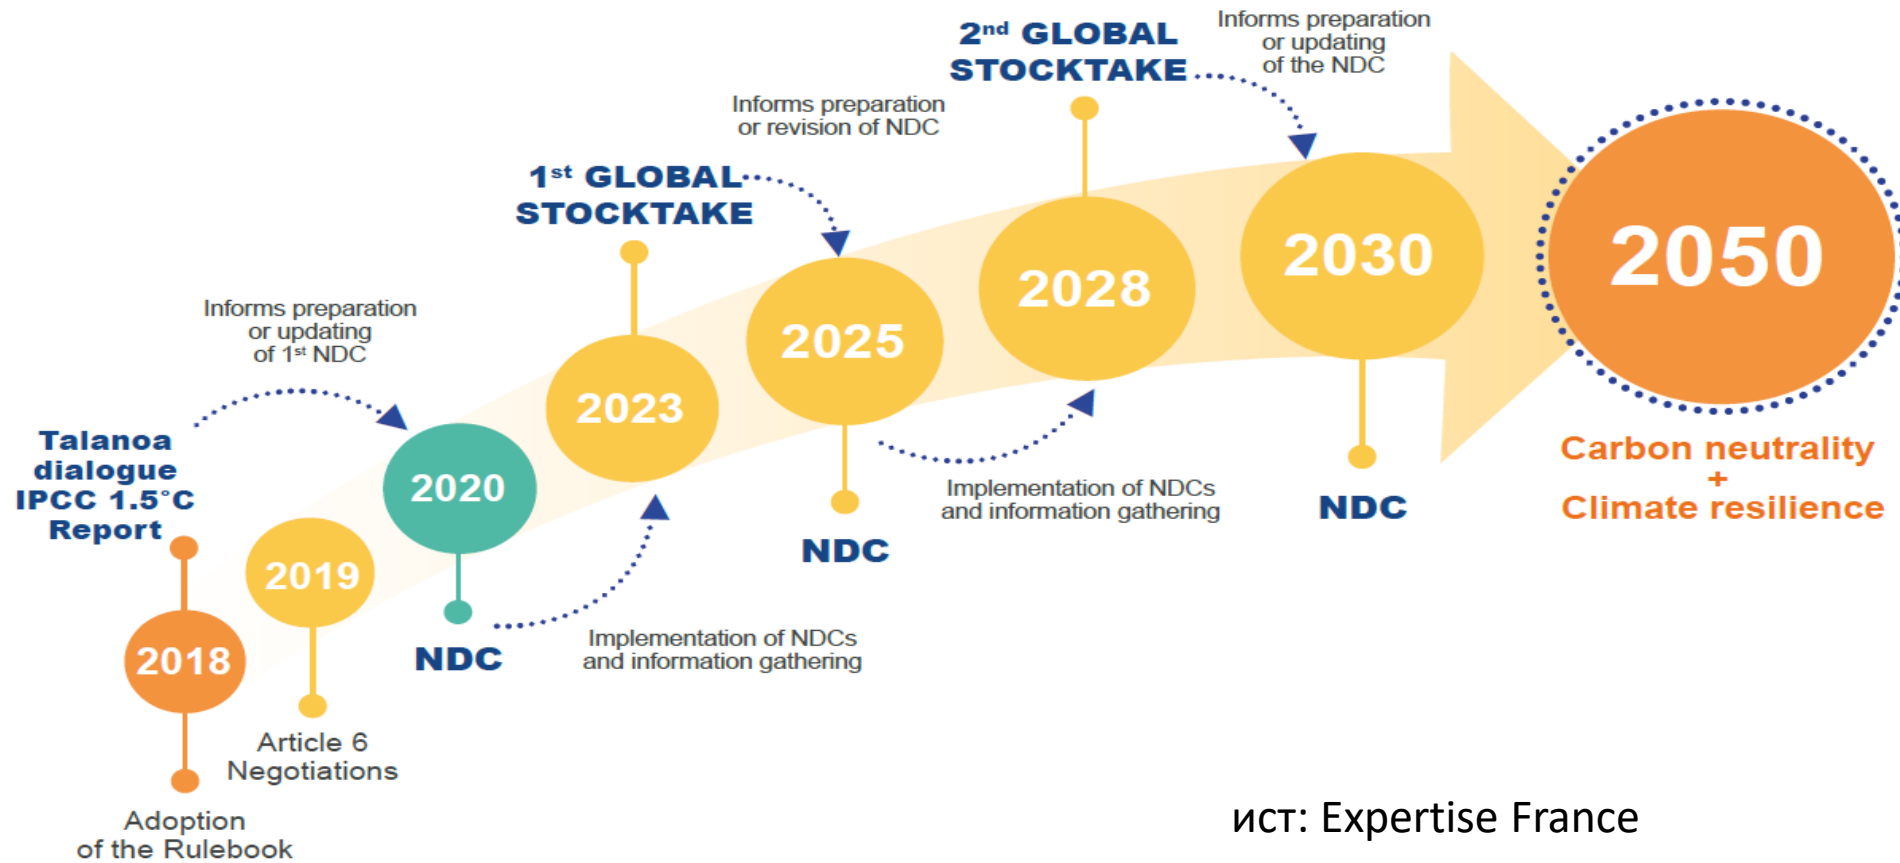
Talanoa dialogue IPCC 1.5°C Report

2018

Adoption of the Rulebook

2019

Article 6 Negotiations

Informs preparation or updating of 1$^{st}$ NDC

2020

NDC

Implementation of NDCs and information gathering

2023

1$^{st}$ GLOBAL STOCKTAKE

Informs preparation or revision of NDC

2025

NDC

Implementation of NDCs and information gathering

2028

2$^{nd}$ GLOBAL STOCKTAKE

Informs preparation or updating of the NDC

2030

NDC

2050

Carbon neutrality + Climate resilience

ист: Expertise France